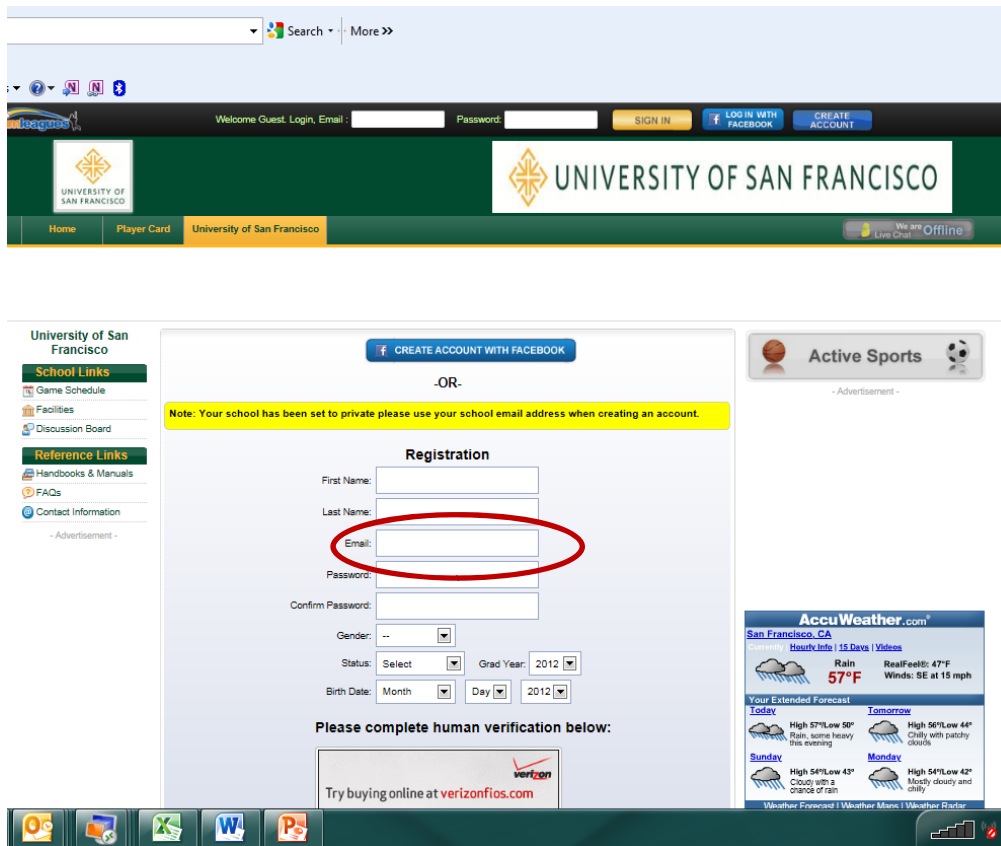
Search More >>

leagues

Welcome Guest. Login, Email : Password: SIGN IN LOG IN WITH FACEBOOK CREATE ACCOUNT

UNIVERSITY OF SAN FRANCISCO

UNIVERSITY OF SAN FRANCISCO

Home Player Card University of San Francisco

We are Live Chat Offline

University of San Francisco

School Links
Game Schedule
Facilities
Discussion Board

Reference Links
Handbooks & Manuals
FAQs
Contact Information

- Advertisement -

CREATE ACCOUNT WITH FACEBOOK

-OR-

Note: Your school has been set to private please use your school email address when creating an account.

Registration

First Name:
Last Name:
Email:
Password:
Confirm Password:
Gender: --
Status: Select Grad Year: 2012
Birth Date: Month Day 2012

Please complete human verification below:

verizon
Try buying online at verizonfios.com

Active Sports

- Advertisement -

AccuWeather.com
San Francisco, CA
Currently Hourly Info | 15 Days | Videos
Rain
57°F
RealFeel®: 47°F
Winds: SE at 15 mph
Your Extended Forecast
Today
High 57°/Low 50°
Rain, some heavy this evening
Tomorrow
High 56°/Low 44°
Chilly with patchy clouds
Sunday
High 54°/Low 43°
Cloudy with a chance of rain
Monday
High 54°/Low 42°
Mostly cloudy and chilly
Weather Forecast | Weather Maps | Weather Radar